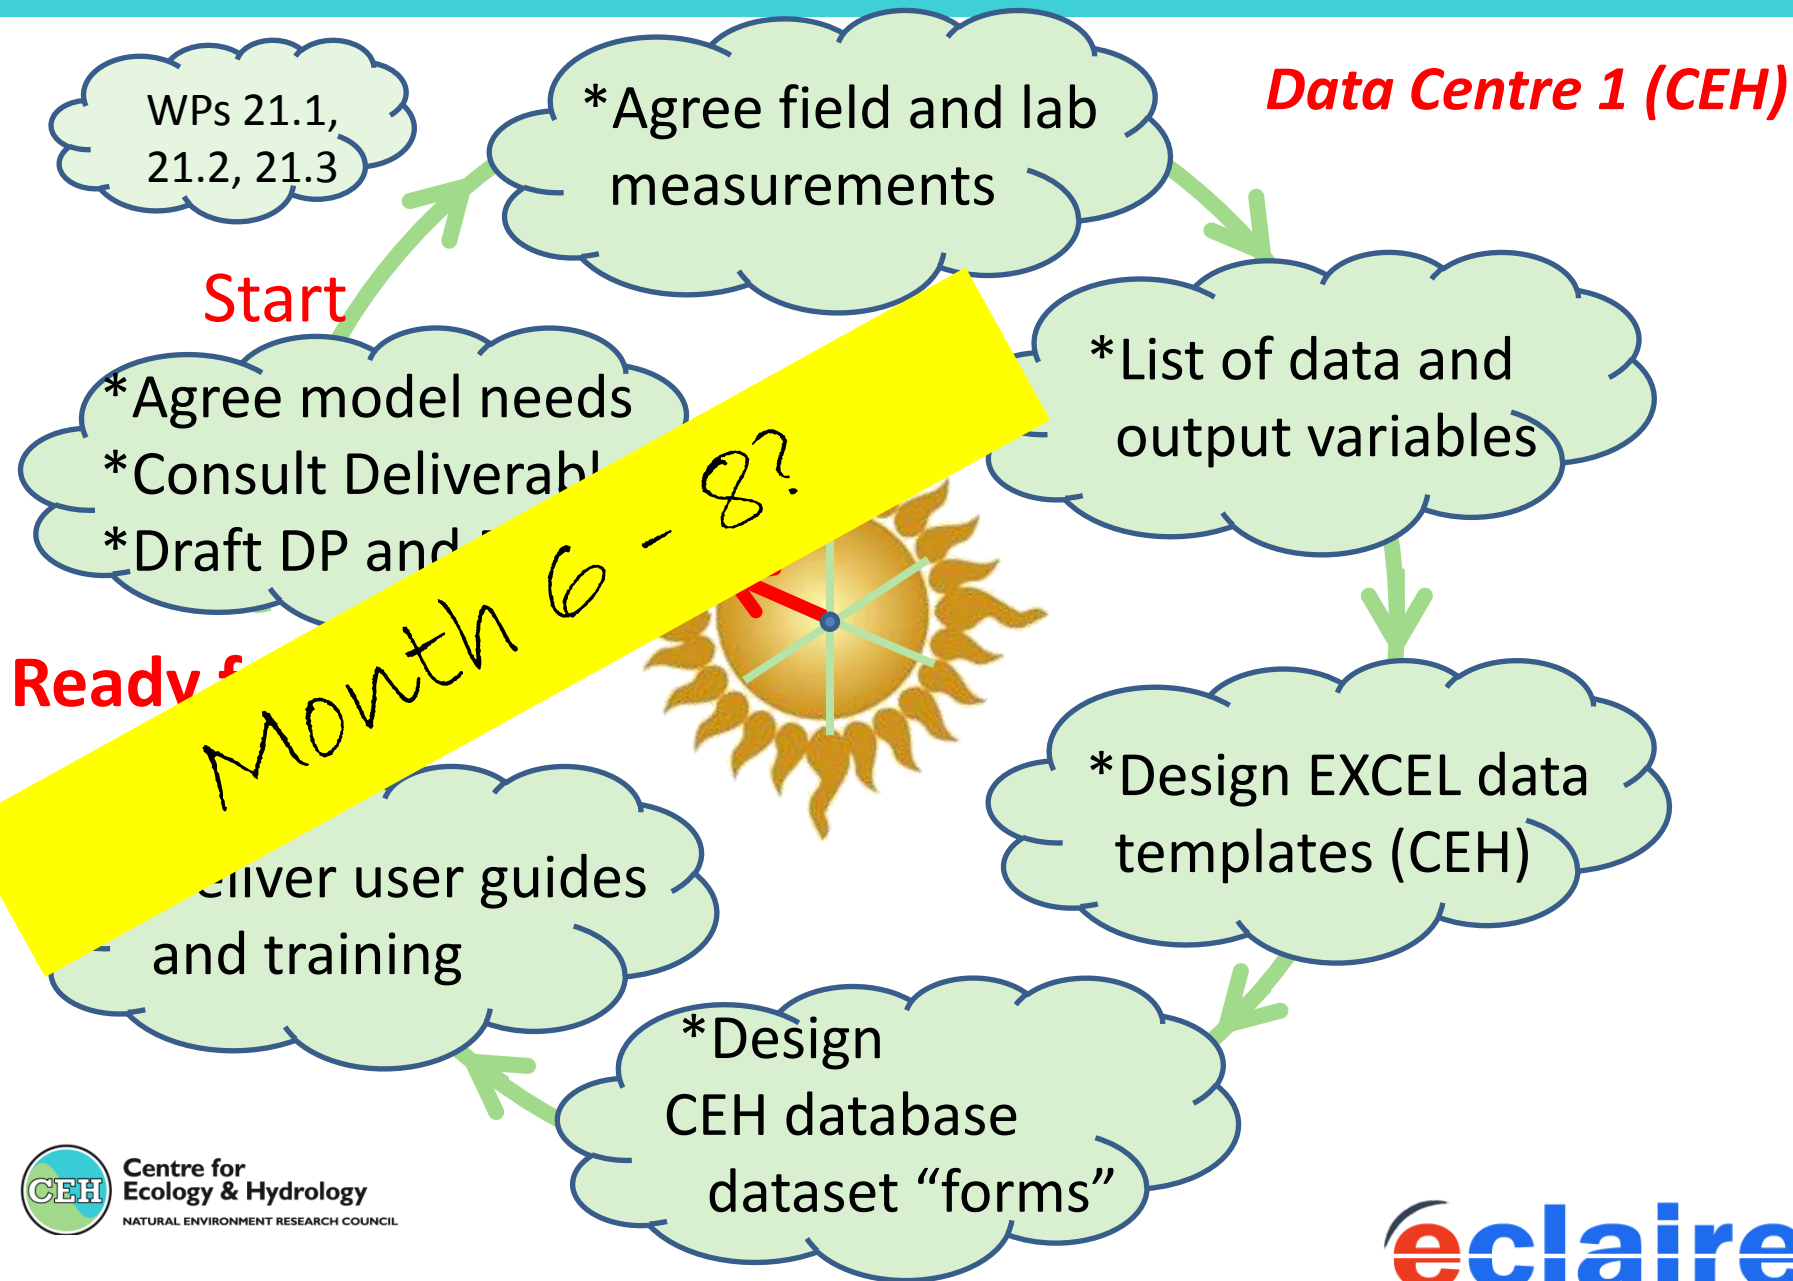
WPs 21.1, 21.2, 21.3

*Agree field and lab measurements

Data Centre 1 (CEH)

Start

*Agree model needs
*Consult Deliverabl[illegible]
*Draft DP and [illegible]

*List of data and output variables

Month 6 - 8?

Ready f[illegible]

*Design EXCEL data templates (CEH)

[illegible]eliver user guides and training

*Design CEH database dataset "forms"

CEH Centre for Ecology & Hydrology
NATURAL ENVIRONMENT RESEARCH COUNCIL

eclaire